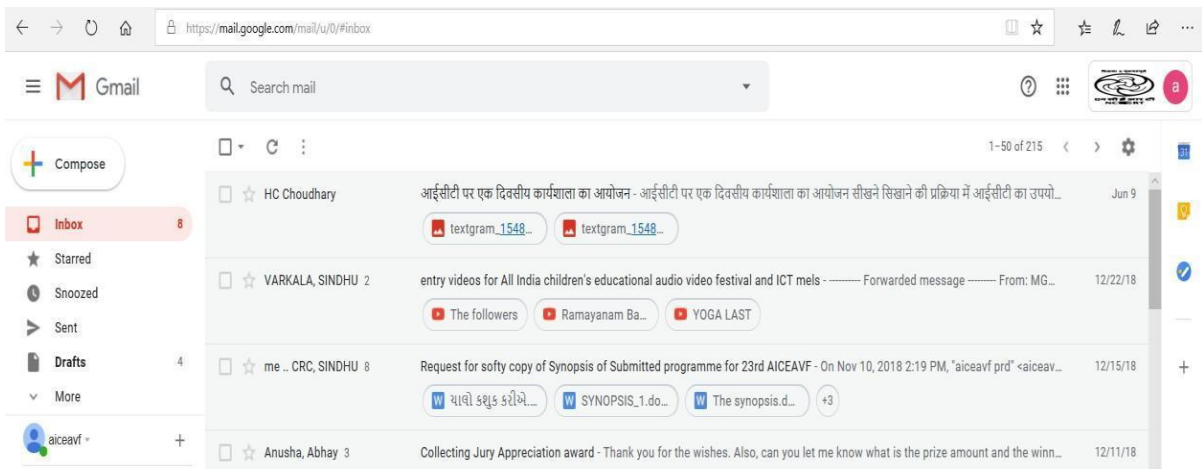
https://mail.google.com/mail/u/0/#inbox

Gmail

Search mail

Compose

Inbox 8
Starred
Snoozed
Sent
Drafts 4
More

aiceavf

1–50 of 215

HC Choudhary
आईसीटी पर एक दिवसीय कार्यशाला का आयोजन - आईसीटी पर एक दिवसीय कार्यशाला का आयोजन सीखने सिखाने की प्रक्रिया में आईसीटी का उपयो...
Jun 9
textgram_1548...
textgram_1548...

VARKALA, SINDHU 2
entry videos for All India children's educational audio video festival and ICT mels - ---------- Forwarded message --------- From: MG...
12/22/18
The followers
Ramayanam Ba...
YOGA LAST

me .. CRC, SINDHU 8
Request for softy copy of Synopsis of Submitted programme for 23rd AICEAVF - On Nov 10, 2018 2:19 PM, "aiceavf prd" <aiceav...
12/15/18
ચાલો કશુક કરીએ...
SYNOPSIS_1.do...
The synopsis.d...
+3

Anusha, Abhay 3
Collecting Jury Appreciation award - Thank you for the wishes. Also, can you let me know what is the prize amount and the winn...
12/11/18